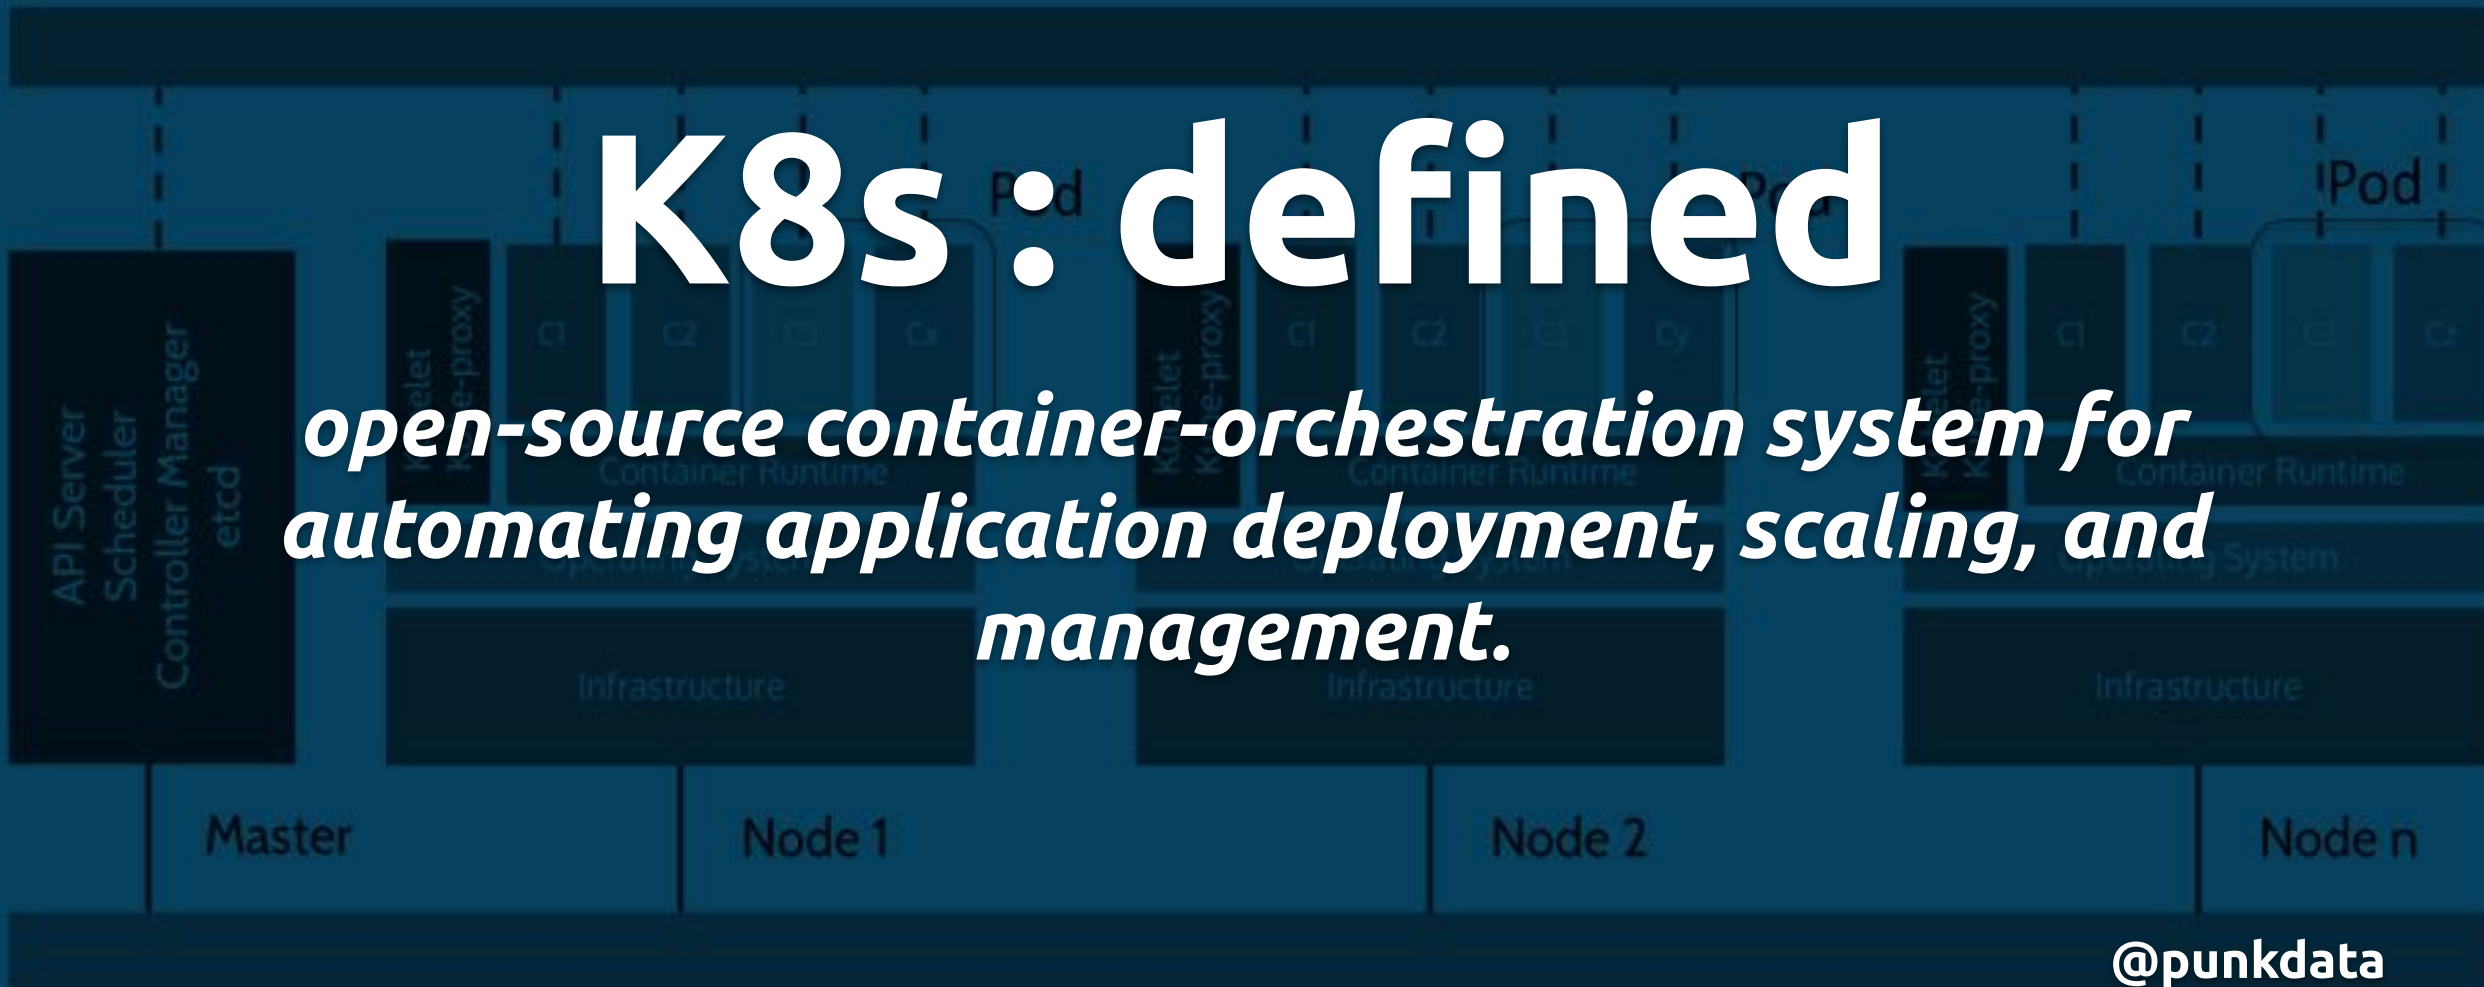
K8s : defined

open-source container-orchestration system for automating application deployment, scaling, and management.

API Server
Scheduler
Controller Manager
etcd

Pod
C1 C2 C3 Cx
Kubelet
Kube-proxy
Container Runtime
Operating System
Infrastructure

Pod
C1 C2 C3 Cy
Kubelet
Kube-proxy
Container Runtime
Operating System
Infrastructure

Pod
C1 C2 C3 C+
Kubelet
Kube-proxy
Container Runtime
Operating System
Infrastructure

Master
Node 1
Node 2
Node n

@punkdata